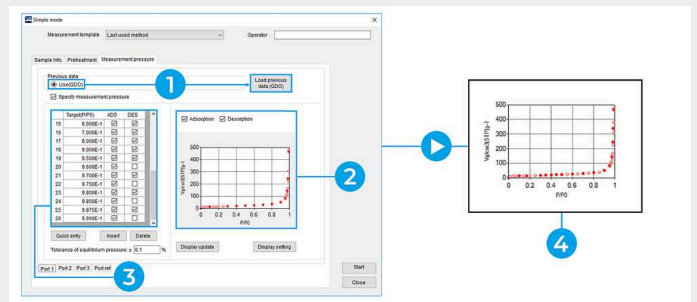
Simple mode

Measurement template: Last used method

Operator

Sample info | Pretreatment | Measurement pressure

Previous data

Use(GDO)

1

Load previous data (GDO)

Specify measurement pressure

| | Target(P/P0) | ADS | DES |
|---|---|---|---|
| 15 | 6.000E-1 | ☑ | ☑ |
| 16 | 7.000E-1 | ☑ | ☑ |
| 17 | 8.000E-1 | ☑ | ☑ |
| 18 | 9.000E-1 | ☑ | ☑ |
| 19 | 9.500E-1 | ☑ | ☑ |
| 20 | 9.600E-1 | ☑ | ☐ |
| 21 | 9.700E-1 | ☑ | ☑ |
| 22 | 9.750E-1 | ☑ | ☐ |
| 23 | 9.800E-1 | ☑ | ☑ |
| 24 | 9.850E-1 | ☑ | ☐ |
| 25 | 9.875E-1 | ☑ | ☐ |
| 26 | 9.900E-1 | ☑ | ☑ |

Quick entry | Insert | Delete

Tolerance of equilibrium pressure: ± 0.1 %

Adsorption | Desorption

500
400
300
200
100
0
Va/cm3(STP)g-1
0 0.2 0.4 0.6 0.8 1
P/P0

2

Display update | Display setting

Port 1 | Port 2 | Port 3 | Port ref

3

Start

Close

500
400
300
200
100
0
Va/cm3(STP)g-1
0 0.2 0.4 0.6 0.8 1
P/P0

4